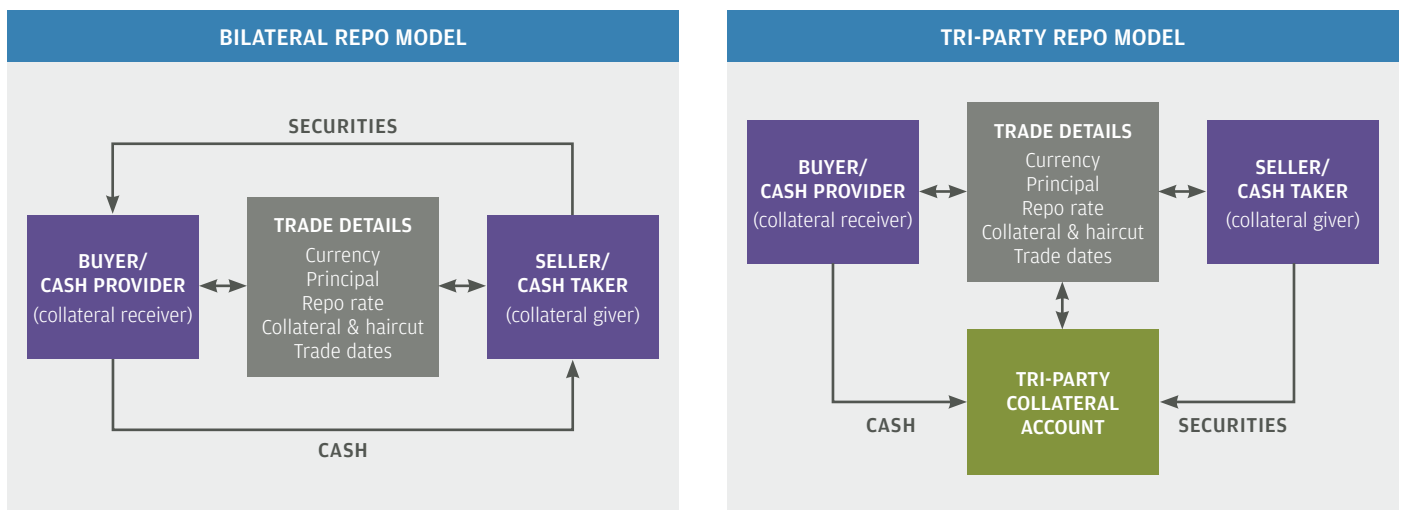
BILATERAL REPO MODEL

SECURITIES

BUYER/
CASH PROVIDER
(collateral receiver)

TRADE DETAILS
Currency
Principal
Repo rate
Collateral & haircut
Trade dates

SELLER/
CASH TAKER
(collateral giver)

CASH

TRI-PARTY REPO MODEL

BUYER/
CASH PROVIDER
(collateral receiver)

TRADE DETAILS
Currency
Principal
Repo rate
Collateral & haircut
Trade dates

SELLER/
CASH TAKER
(collateral giver)

CASH

TRI-PARTY
COLLATERAL
ACCOUNT

SECURITIES